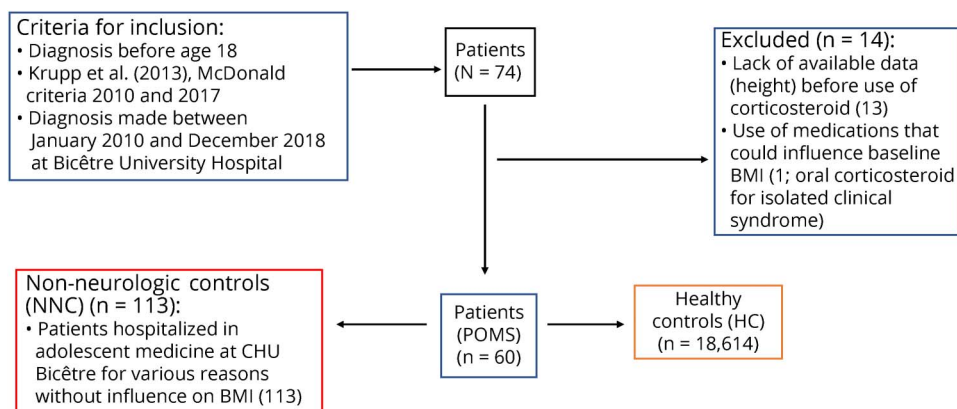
Criteria for inclusion:
• Diagnosis before age 18
• Krupp et al. (2013), McDonald criteria 2010 and 2017
• Diagnosis made between January 2010 and December 2018 at Bicêtre University Hospital

Patients
(N = 74)

Excluded (n = 14):
• Lack of available data (height) before use of corticosteroid (13)
• Use of medications that could influence baseline BMI (1; oral corticosteroid for isolated clinical syndrome)

Non-neurologic controls (NNC) (n = 113):
• Patients hospitalized in adolescent medicine at CHU Bicêtre for various reasons without influence on BMI (113)

Patients
(POMS)
(n = 60)

Healthy controls (HC)
(n = 18,614)